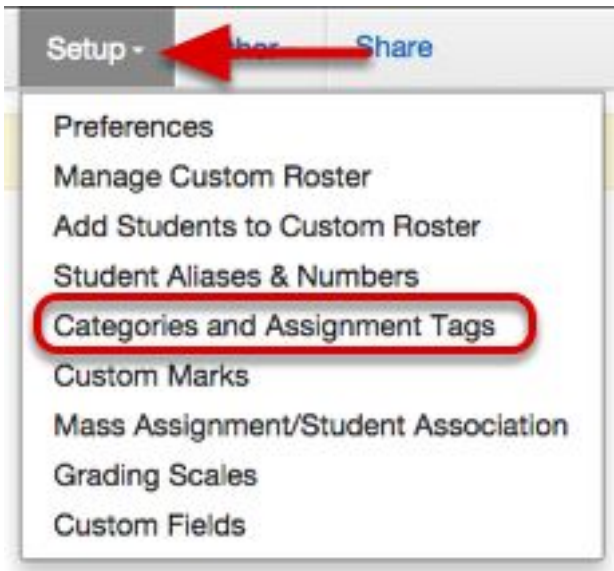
Setup ▾ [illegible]her Share

Preferences
Manage Custom Roster
Add Students to Custom Roster
Student Aliases & Numbers
Categories and Assignment Tags
Custom Marks
Mass Assignment/Student Association
Grading Scales
Custom Fields